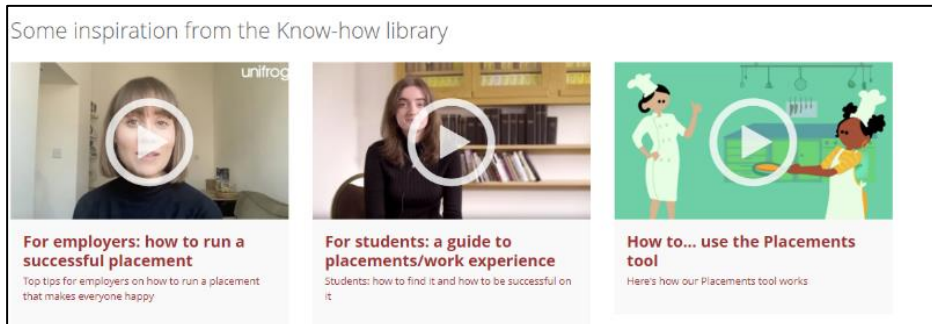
Some inspiration from the Know-how library

unifrog

For employers: how to run a successful placement

Top tips for employers on how to run a placement that makes everyone happy

For students: a guide to placements/work experience

Students: how to find it and how to be successful on it

How to... use the Placements tool

Here's how our Placements tool works